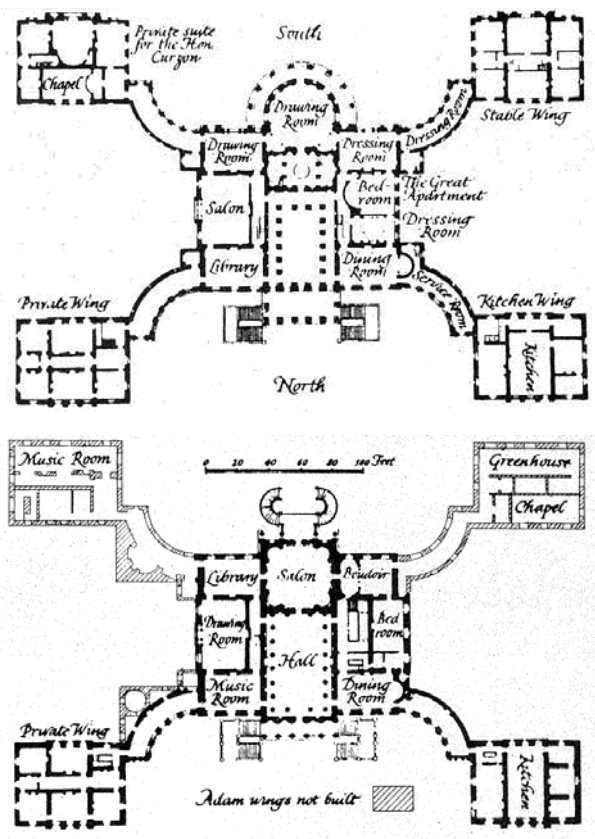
Private suite for the Hon Curzon

South

Chapel

Drawing Room

Stable Wing

Drawing Room

Dressing Room

Dressing Room

Bed-room

The Great Apartment

Salon

Dressing Room

Library

Dining Room

Service Room

Private Wing

Kitchen Wing

Kitchen

North

Music Room

0 20 40 60 80 100 Feet

Greenhouse

Chapel

Library

Salon

Boudoir

Drawing Room

Bed room

Hall

Music Room

Dining Room

Private Wing

Kitchen

Adam wings not built